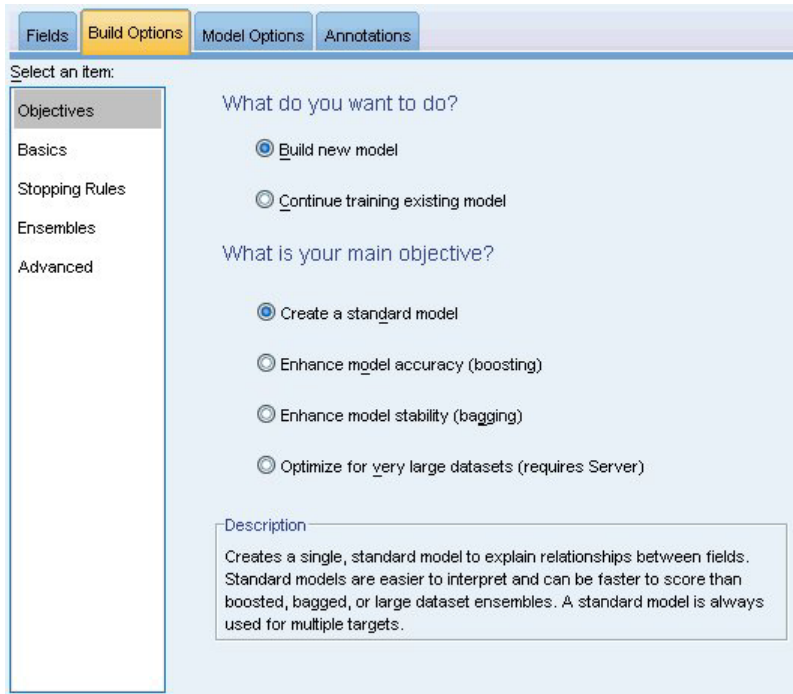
Fields | Build Options | Model Options | Annotations

Select an item:

Objectives
Basics
Stopping Rules
Ensembles
Advanced

What do you want to do?

Build new model

Continue training existing model

What is your main objective?

Create a standard model

Enhance model accuracy (boosting)

Enhance model stability (bagging)

Optimize for very large datasets (requires Server)

Description

Creates a single, standard model to explain relationships between fields. Standard models are easier to interpret and can be faster to score than boosted, bagged, or large dataset ensembles. A standard model is always used for multiple targets.